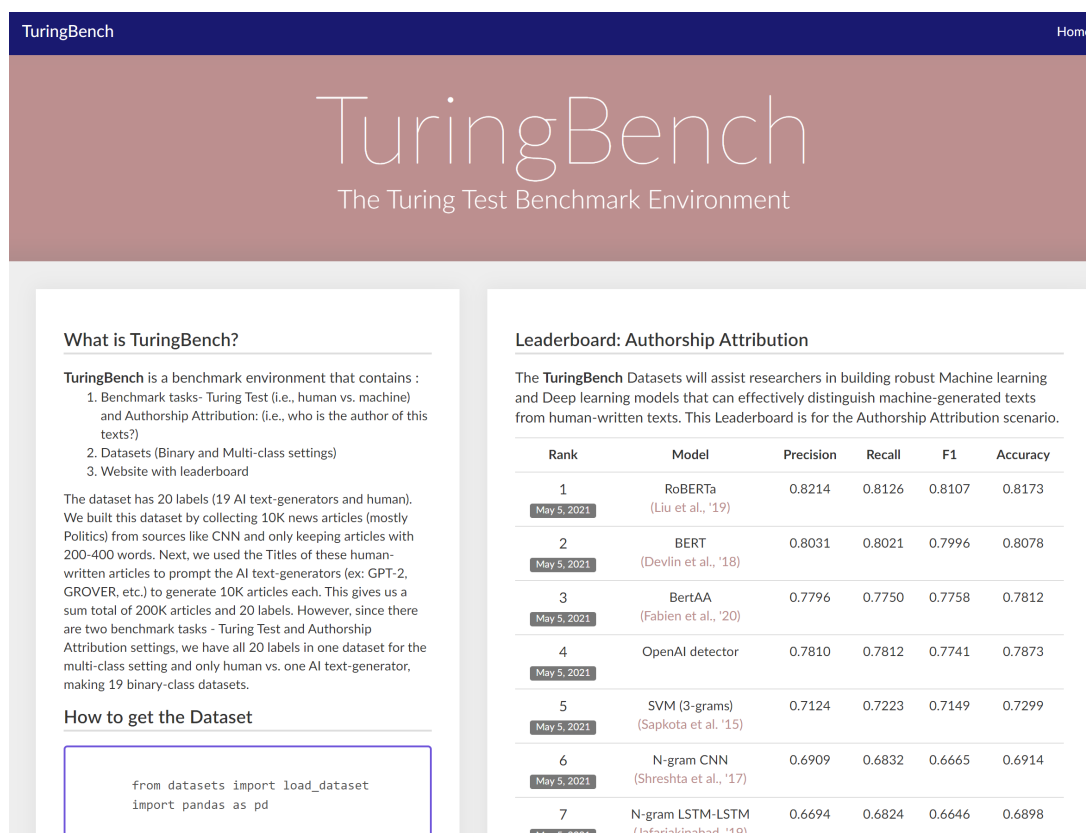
TuringBench

Home

TuringBench

The Turing Test Benchmark Environment

What is TuringBench?

**TuringBench** is a benchmark environment that contains :
1. Benchmark tasks- Turing Test (i.e., human vs. machine) and Authorship Attribution: (i.e., who is the author of this texts?)
2. Datasets (Binary and Multi-class settings)
3. Website with leaderboard

The dataset has 20 labels (19 AI text-generators and human). We built this dataset by collecting 10K news articles (mostly Politics) from sources like CNN and only keeping articles with 200-400 words. Next, we used the Titles of these human-written articles to prompt the AI text-generators (ex: GPT-2, GROVER, etc.) to generate 10K articles each. This gives us a sum total of 200K articles and 20 labels. However, since there are two benchmark tasks - Turing Test and Authorship Attribution settings, we have all 20 labels in one dataset for the multi-class setting and only human vs. one AI text-generator, making 19 binary-class datasets.

How to get the Dataset

from datasets import load_dataset
import pandas as pd

Leaderboard: Authorship Attribution

The **TuringBench** Datasets will assist researchers in building robust Machine learning and Deep learning models that can effectively distinguish machine-generated texts from human-written texts. This Leaderboard is for the Authorship Attribution scenario.

| Rank | Model | Precision | Recall | F1 | Accuracy |
|---|---|---|---|---|---|
| 1 May 5, 2021 | RoBERTa (Liu et al., '19) | 0.8214 | 0.8126 | 0.8107 | 0.8173 |
| 2 May 5, 2021 | BERT (Devlin et al., '18) | 0.8031 | 0.8021 | 0.7996 | 0.8078 |
| 3 May 5, 2021 | BertAA (Fabien et al., '20) | 0.7796 | 0.7750 | 0.7758 | 0.7812 |
| 4 May 5, 2021 | OpenAI detector | 0.7810 | 0.7812 | 0.7741 | 0.7873 |
| 5 May 5, 2021 | SVM (3-grams) (Sapkota et al. '15) | 0.7124 | 0.7223 | 0.7149 | 0.7299 |
| 6 May 5, 2021 | N-gram CNN (Shreshta et al., '17) | 0.6909 | 0.6832 | 0.6665 | 0.6914 |
| 7 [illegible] | N-gram LSTM-LSTM (Jafariakinabad, '19) | 0.6694 | 0.6824 | 0.6646 | 0.6898 |